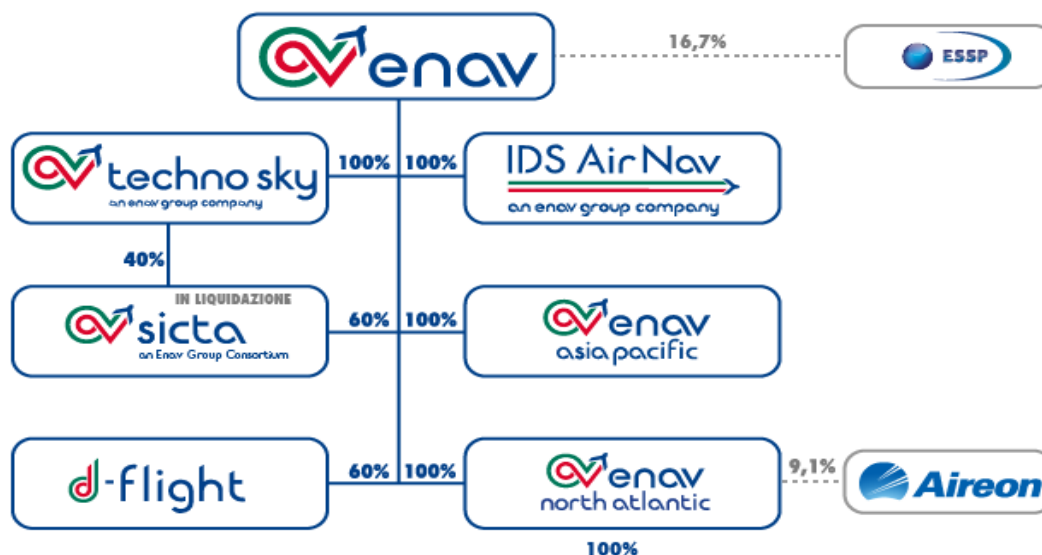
enav

16,7%

ESSP

techno sky
an enav group company

100%

100%

IDS AirNav
an enav group company

40%

IN LIQUIDAZIONE

sicta
an Enav Group Consortium

60%

100%

enav
asia pacific

d-flight

60%

100%

enav
north atlantic

9,1%

Aireon

100%